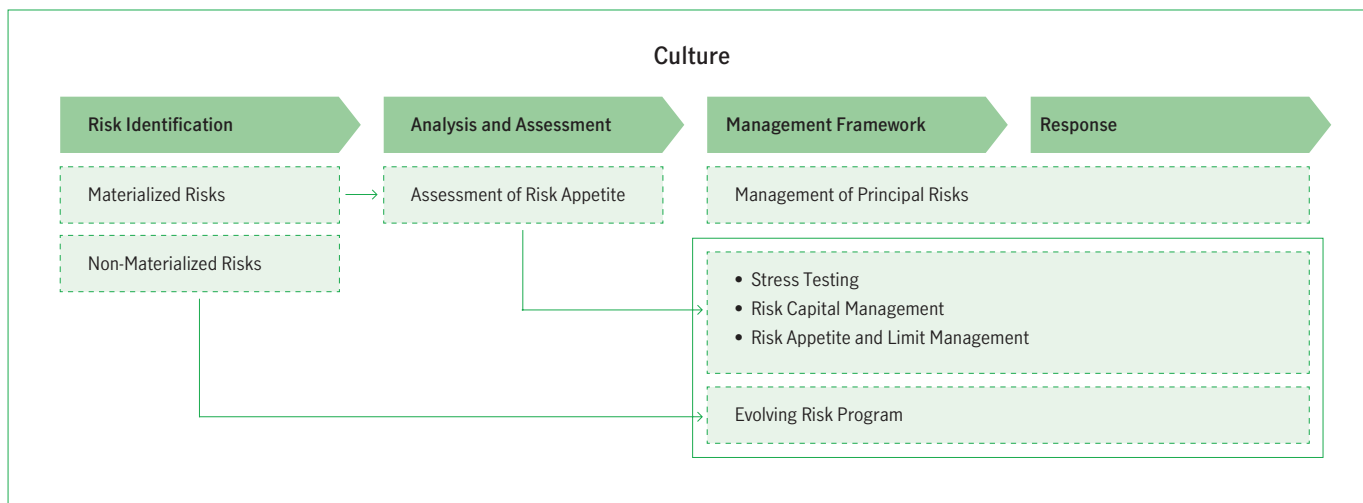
Culture

Risk Identification

Analysis and Assessment

Management Framework

Response

Materialized Risks

Assessment of Risk Appetite

Management of Principal Risks

Non-Materialized Risks

- Stress Testing
- Risk Capital Management
- Risk Appetite and Limit Management

Evolving Risk Program